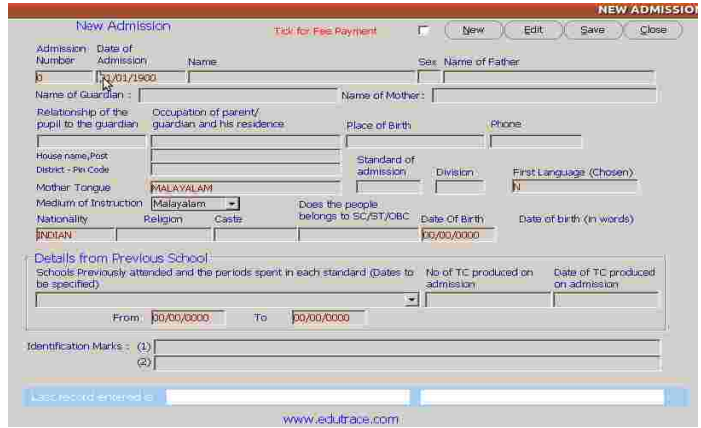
NEW ADMISSIO

New Admission

Tick for Fee Payment

New Edit Save Close

Admission Number 0

Date of Admission 01/01/1900

Name

Sex

Name of Father

Name of Guardian :

Name of Mother :

Relationship of the pupil to the guardian

Occupation of parent/ guardian and his residence

Place of Birth

Phone

House name,Post

District - Pin Code

Standard of admission

Division

First Language (Chosen)

N

Mother Tongue MALAYALAM

Medium of Instruction Malayalam

Does the people belongs to SC/ST/OBC

Nationality

Religion

Caste

Date Of Birth

Date of birth (in words)

INDIAN

00/00/0000

Details from Previous School

Schools Previously attended and the periods spent in each standard (Dates to be specified)

No of TC produced on admission

Date of TC produced on admission

From 00/00/0000 To 00/00/0000

Identification Marks : (1)

(2)

Last record entered is

www.edutrace.com